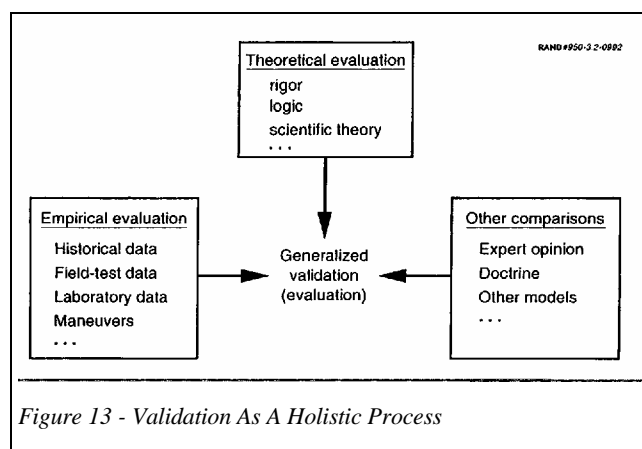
RAND#950-3.2-0992

Theoretical evaluation
rigor
logic
scientific theory
...

Empirical evaluation
Historical data
Field-test data
Laboratory data
Maneuvers
...

Generalized validation (evaluation)

Other comparisons
Expert opinion
Doctrine
Other models
...

Figure 13 - Validation As A Holistic Process